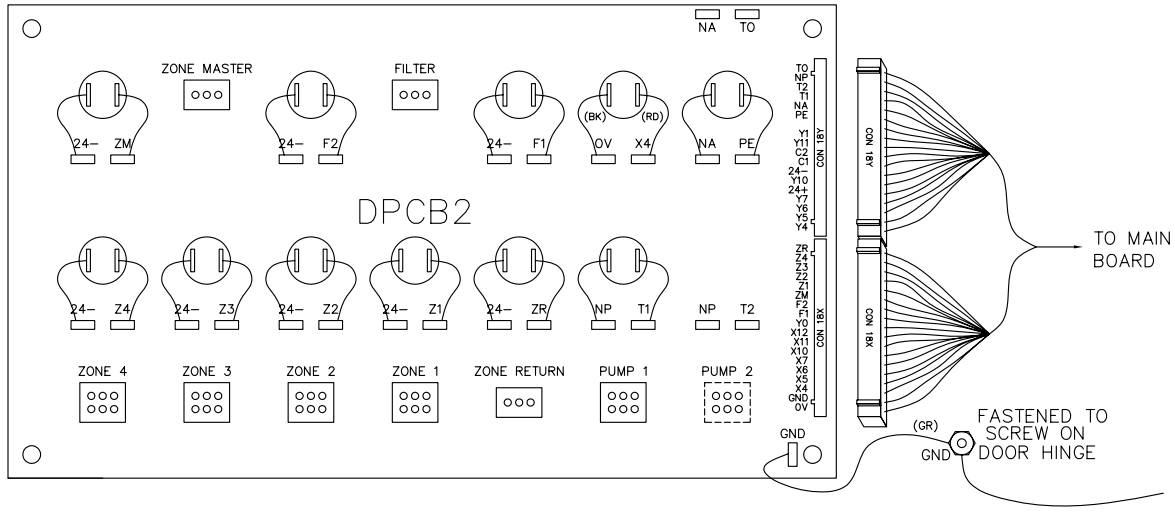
NA TO

ZONE MASTER

FILTER

24– ZM

24– F2

24– F1

(BK) (RD)
OV X4

NA PE

DPCB2

24– Z4

24– Z3

24– Z2

24– Z1

24– ZR

NP T1

NP T2

ZONE 4

ZONE 3

ZONE 2

ZONE 1

ZONE RETURN

PUMP 1

PUMP 2

GND

TO NP T2 T1 NA PE Y1 Y11 C2 C1 24– Y10 24+ Y7 Y6 Y5 Y4

CON 18Y

ZR Z4 Z3 Z2 Z1 ZM F2 F1 Y0 X12 X11 X10 X7 X6 X5 X4 GND OV

CON 18X

CON 18Y

CON 18X

TO MAIN BOARD

(GR)

GND

FASTENED TO SCREW ON DOOR HINGE